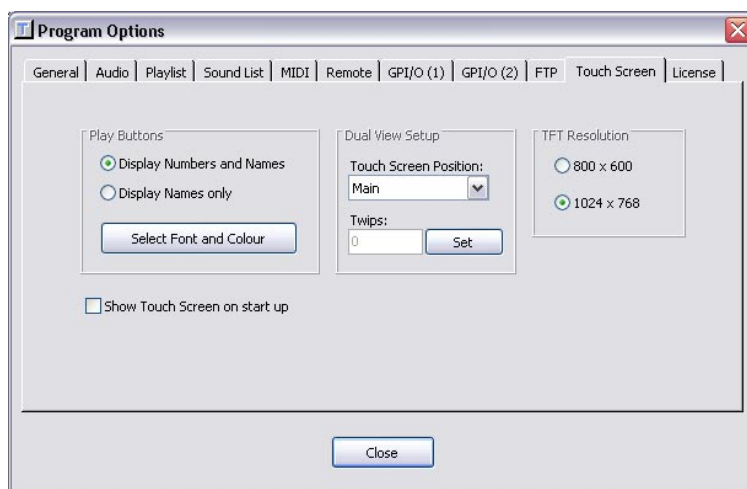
Program Options

General | Audio | Playlist | Sound List | MIDI | Remote | GPI/O (1) | GPI/O (2) | FTP | Touch Screen | License

Play Buttons
Display Numbers and Names
Display Names only
Select Font and Colour

Dual View Setup
Touch Screen Position:
Main
Twips:
0
Set

TFT Resolution
800 x 600
1024 x 768

Show Touch Screen on start up

Close